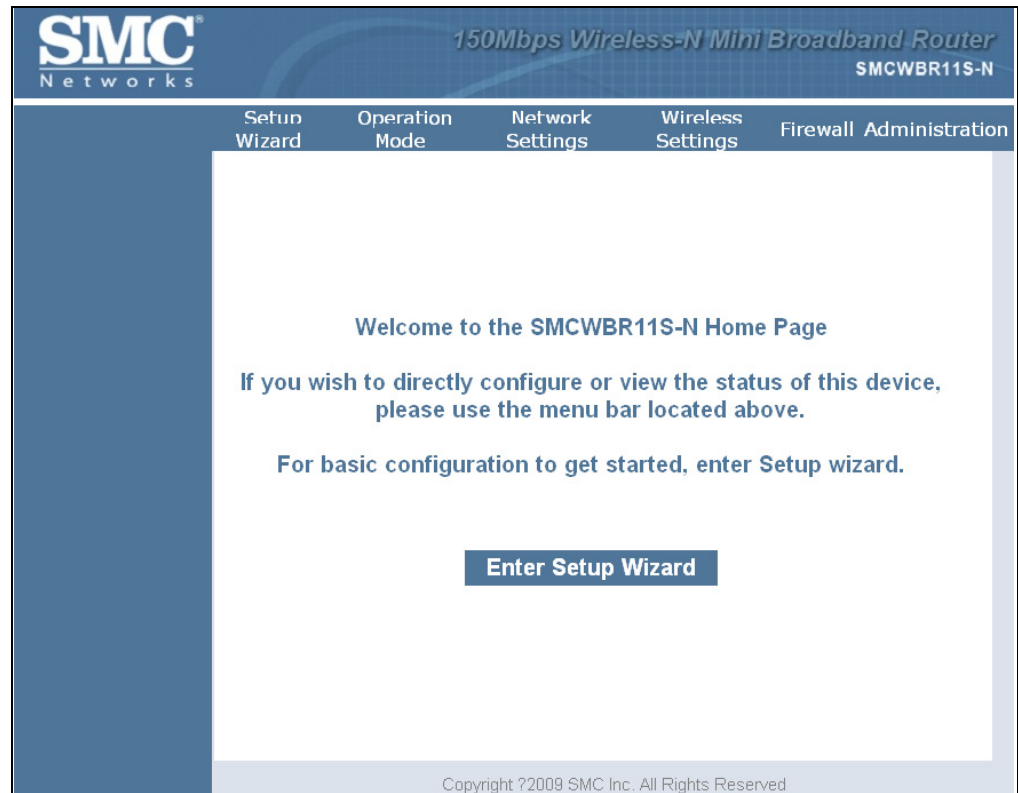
SMC®
Networks

150Mbps Wireless-N Mini Broadband Router
SMCWBR11S-N

Setup Wizard | Operation Mode | Network Settings | Wireless Settings | Firewall | Administration

Welcome to the SMCWBR11S-N Home Page

If you wish to directly configure or view the status of this device, please use the menu bar located above.

For basic configuration to get started, enter Setup wizard.

Enter Setup Wizard

Copyright ?2009 SMC Inc. All Rights Reserved